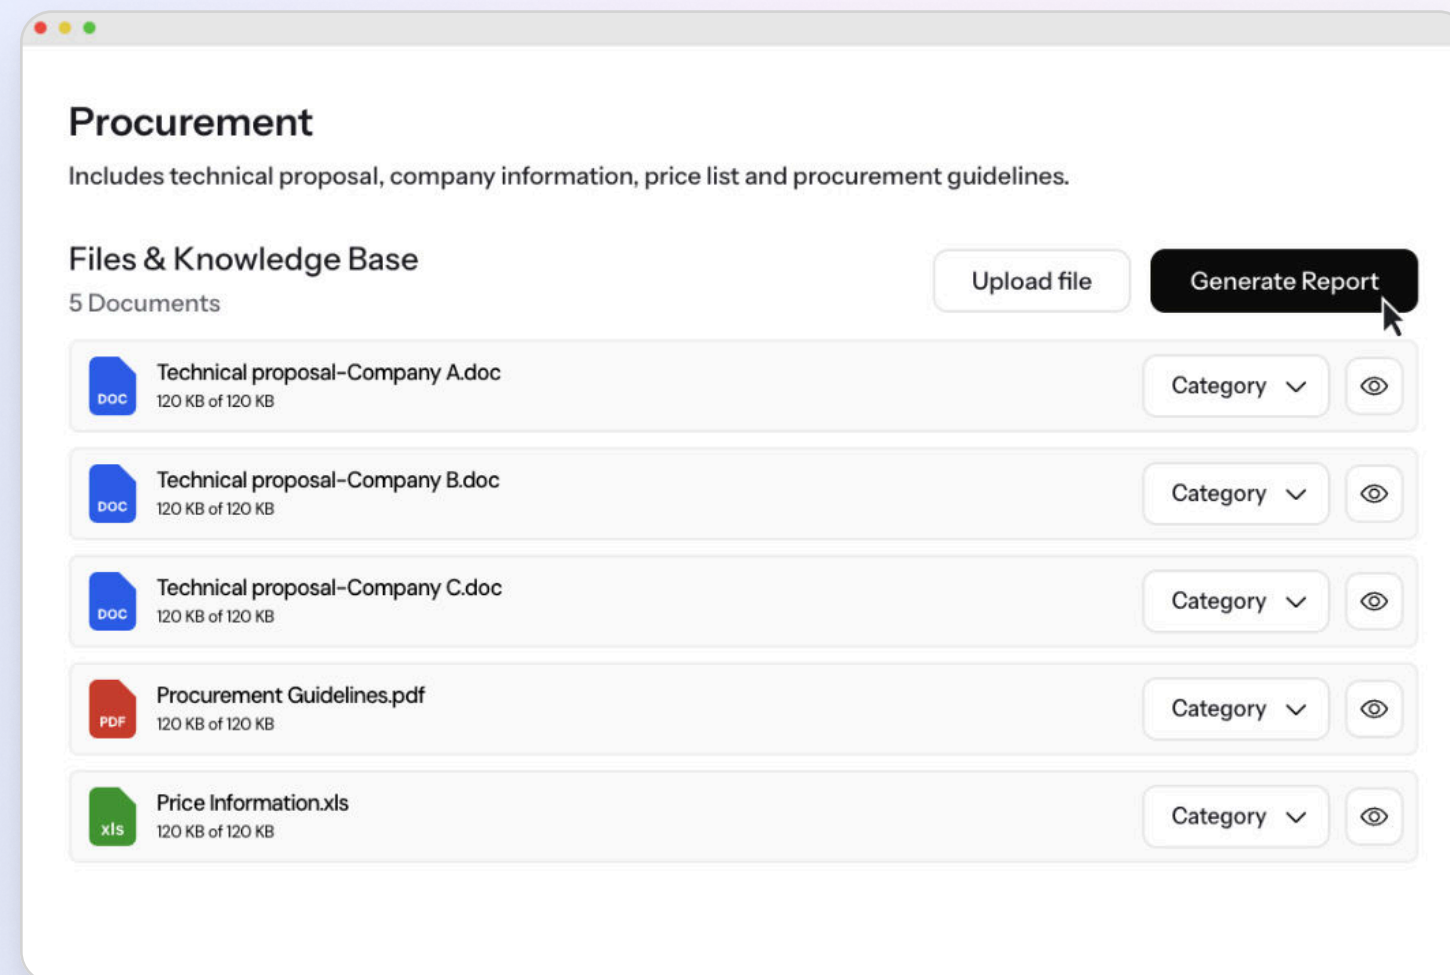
Procurement

Includes technical proposal, company information, price list and procurement guidelines.

Files & Knowledge Base
5 Documents

Upload file

Generate Report

DOC
Technical proposal-Company A.doc
120 KB of 120 KB
Category

DOC
Technical proposal-Company B.doc
120 KB of 120 KB
Category

DOC
Technical proposal-Company C.doc
120 KB of 120 KB
Category

PDF
Procurement Guidelines.pdf
120 KB of 120 KB
Category

xls
Price Information.xls
120 KB of 120 KB
Category